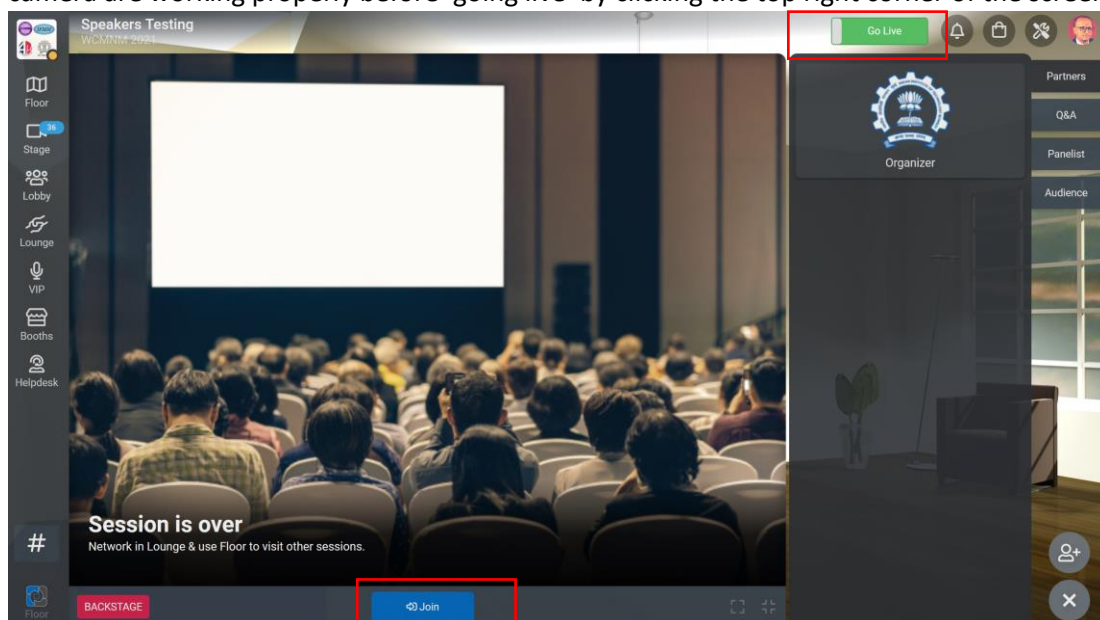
camera are working properly before 'going live' by clicking the top right corner of the screen

Speakers Testing
WCMNM 2021

Go Live

Floor
36
Stage
Lobby
Lounge
VIP
Booths
Helpdesk

Organizer

Partners
Q&A
Panelist
Audience

Session is over
Network in Lounge & use Floor to visit other sessions.

#
Floor
BACKSTAGE
Join